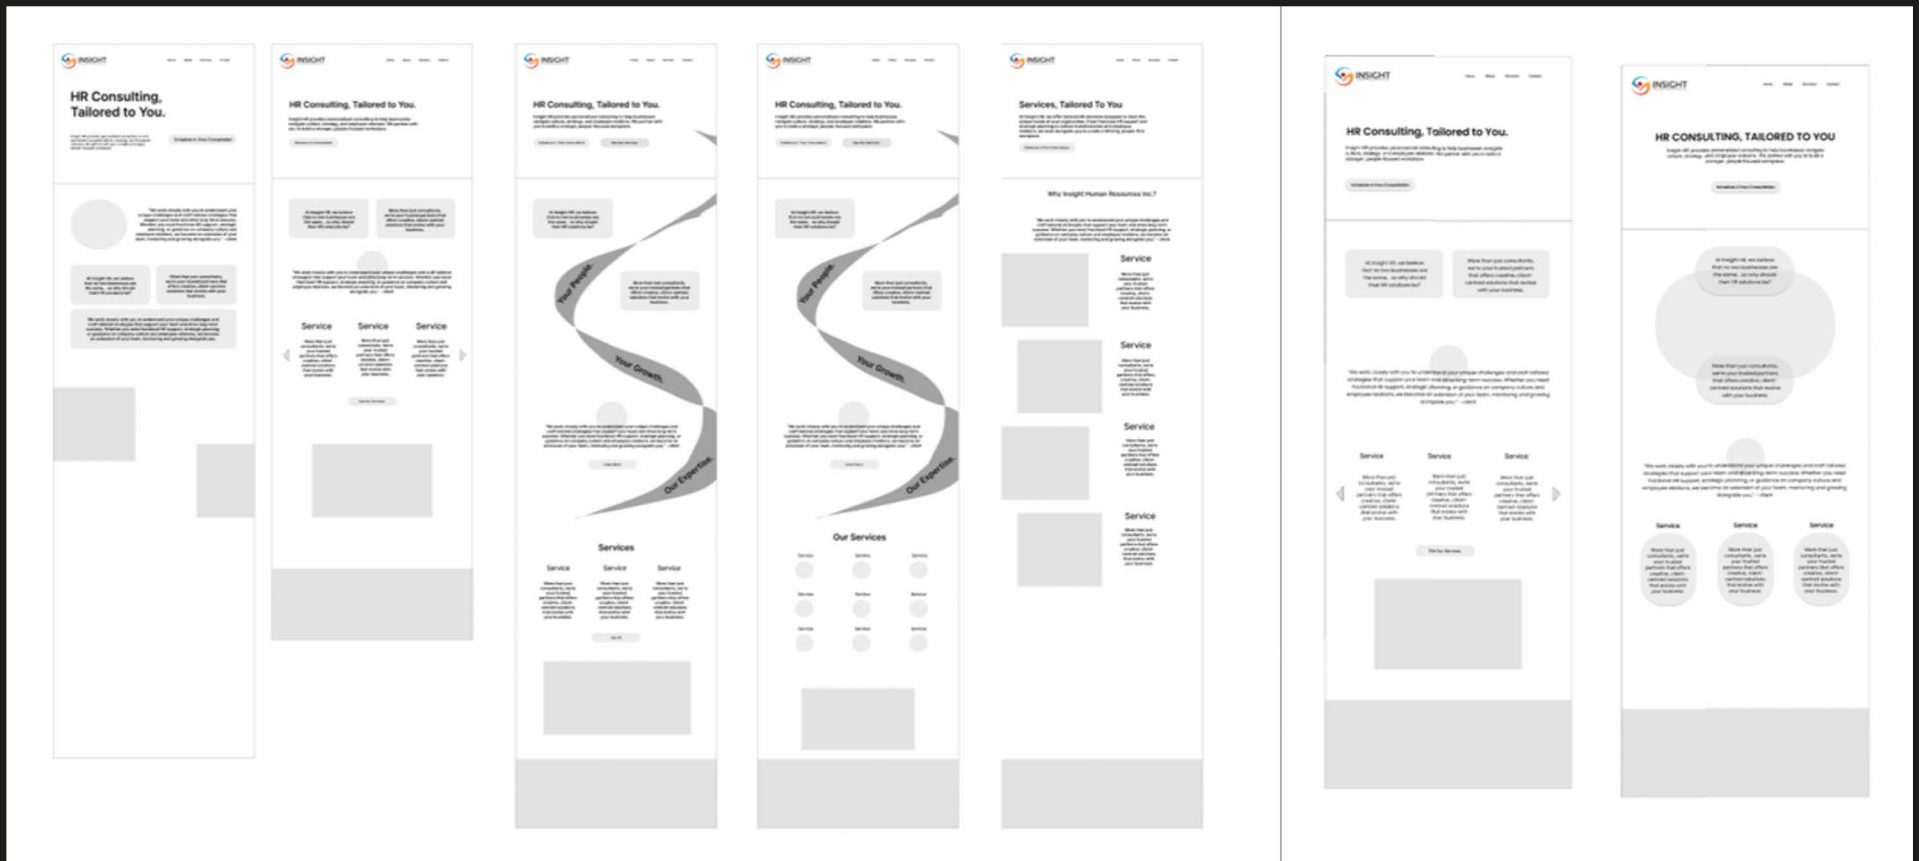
INSIGHT

HR Consulting, Tailored to You.

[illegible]

INSIGHT

HR Consulting, Tailored to You.

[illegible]

Service Service Service

INSIGHT

HR Consulting, Tailored to You.

Your People. Your Growth. Our Expertise.

Services

Service Service Service

INSIGHT

HR Consulting, Tailored to You.

Your People. Your Growth. Our Expertise.

Our Services

INSIGHT

Services, Tailored To You

Why Insight Human Resources Inc.?

Service

Service

Service

Service

INSIGHT

HR Consulting, Tailored to You.

Service Service Service

INSIGHT

HR CONSULTING, TAILORED TO YOU

Service Service Service